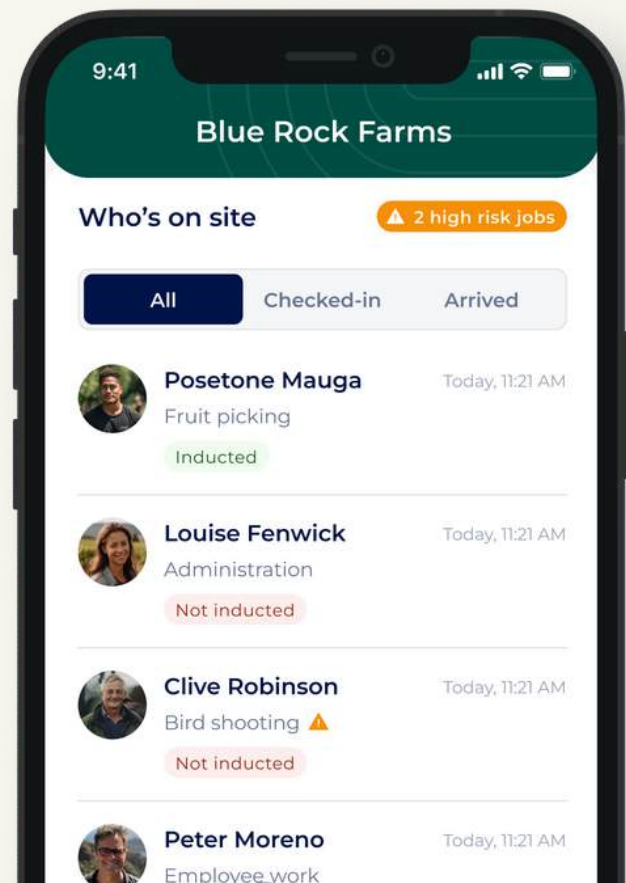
9:41

Blue Rock Farms

Who's on site

⚠ 2 high risk jobs

All | Checked-in | Arrived

Posetone Mauga
Today, 11:21 AM
Fruit picking
Inducted

Louise Fenwick
Today, 11:21 AM
Administration
Not inducted

Clive Robinson
Today, 11:21 AM
Bird shooting ⚠
Not inducted

Peter Moreno
Today, 11:21 AM
Employee work